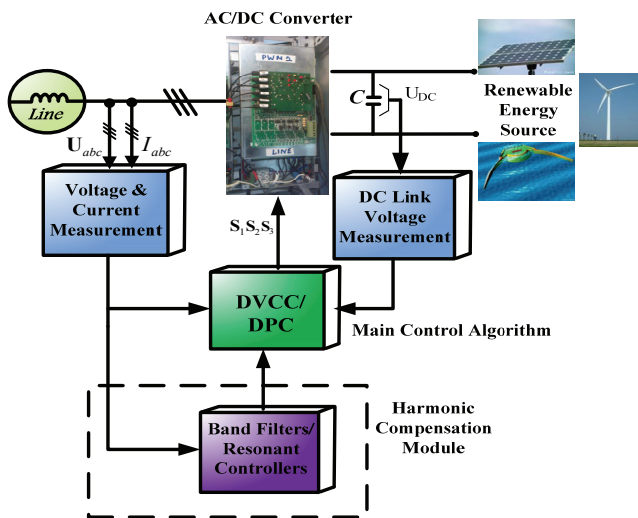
AC/DC Converter

PWM S

LINE

Line

$C$

$U_{DC}$

Renewable Energy Source

$\mathbf{U}_{abc}$

$I_{abc}$

Voltage & Current Measurement

DC Link Voltage Measurement

$S_1S_2S_3$

DVCC/ DPC

Main Control Algorithm

Harmonic Compensation Module

Band Filters/ Resonant Controllers